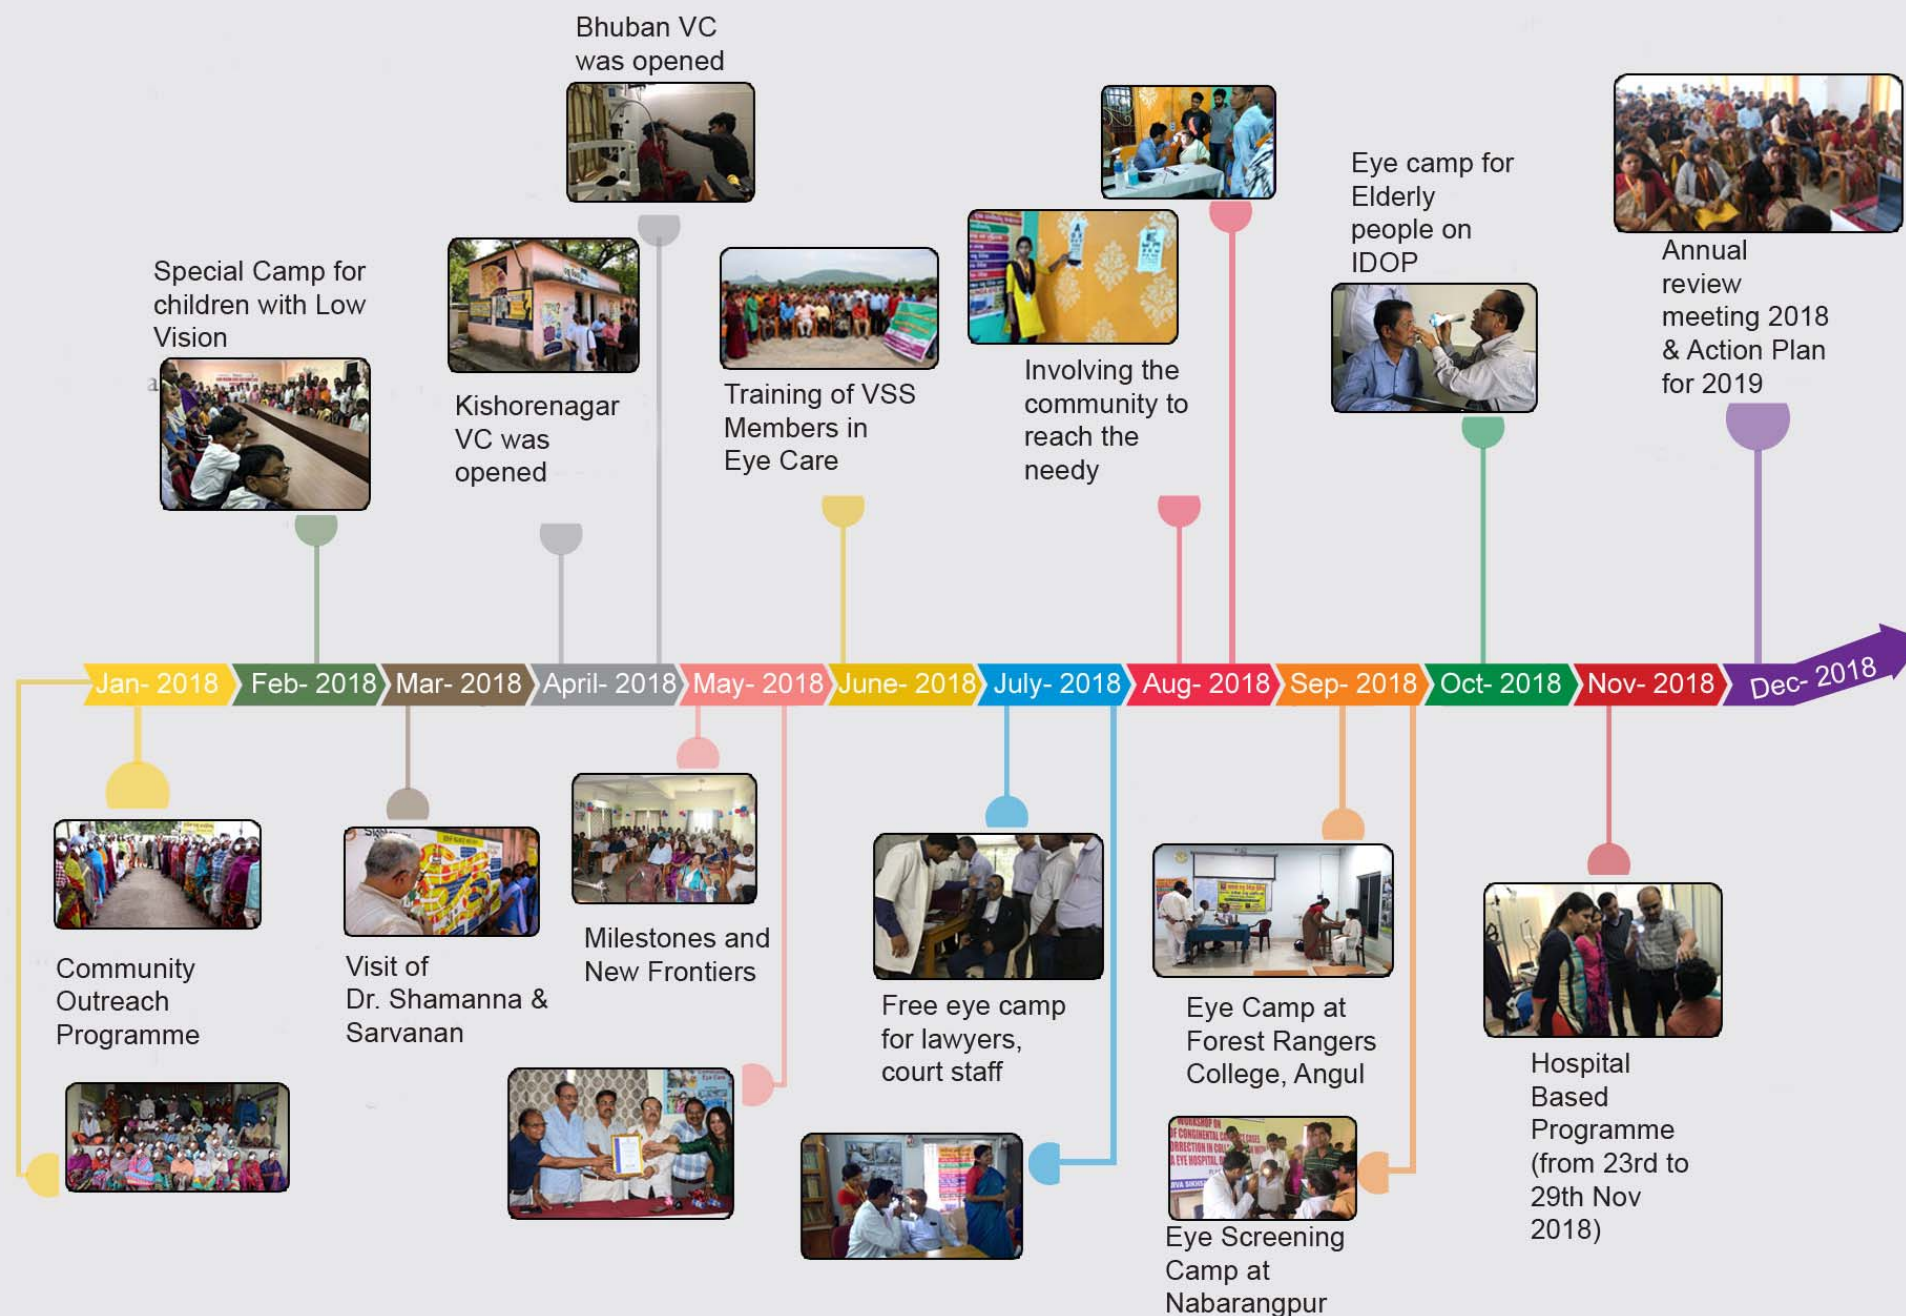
Bhuban VC was opened

Special Camp for children with Low Vision

Kishorenagar VC was opened

Training of VSS Members in Eye Care

Involving the community to reach the needy

Eye camp for Elderly people on IDOP

Annual review meeting 2018 & Action Plan for 2019

Jan- 2018 Feb- 2018 Mar- 2018 April- 2018 May- 2018 June- 2018 July- 2018 Aug- 2018 Sep- 2018 Oct- 2018 Nov- 2018 Dec- 2018

Community Outreach Programme

Visit of Dr. Shamanna & Sarvanan

Milestones and New Frontiers

Free eye camp for lawyers, court staff

Eye Camp at Forest Rangers College, Angul

Hospital Based Programme (from 23rd to 29th Nov 2018)

Eye Screening Camp at Nabarangpur